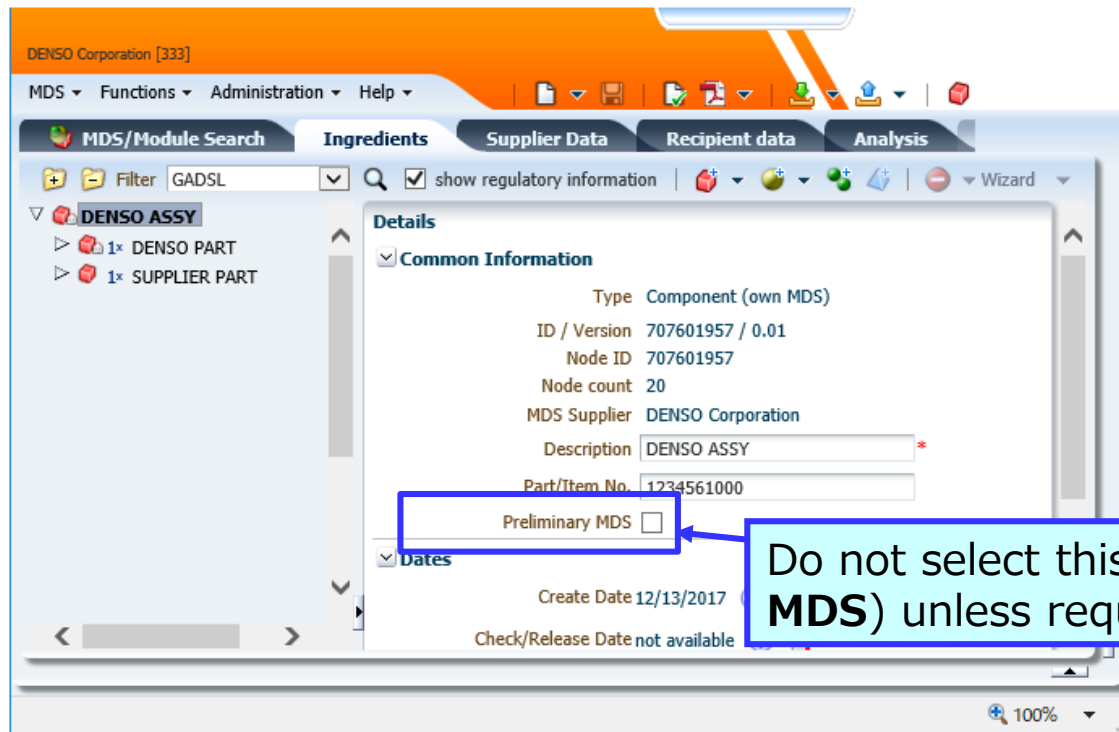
DENSO Corporation [333]

MDS ▾ Functions ▾ Administration ▾ Help ▾

MDS/Module Search | Ingredients | Supplier Data | Recipient data | Analysis

Filter GADSL | show regulatory information | Wizard

DENSO ASSY
1x DENSO PART
1x SUPPLIER PART

Details

Common Information

Type Component (own MDS)
ID / Version 707601957 / 0.01
Node ID 707601957
Node count 20
MDS Supplier DENSO Corporation
Description DENSO ASSY *
Part/Item No. 1234561000
Preliminary MDS

Dates

Create Date 12/13/2017
Check/Release Date not available

Do not select this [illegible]
MDS) unless req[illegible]

100%